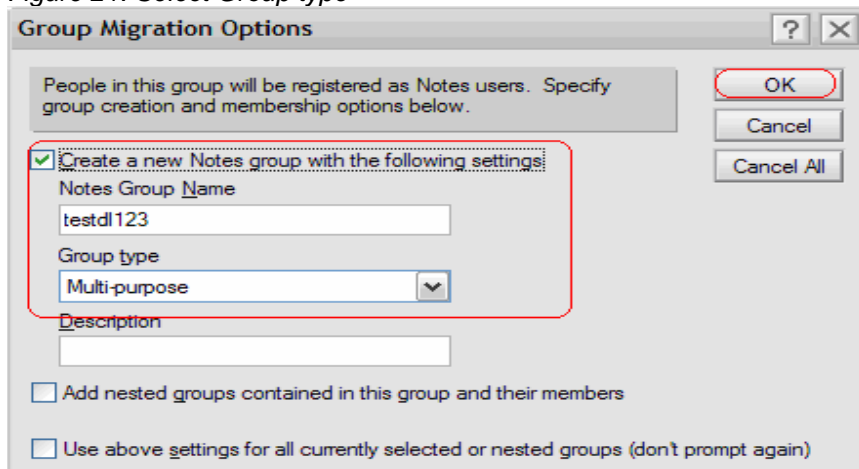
Figure 24. Select Group type

Group Migration Options

?

People in this group will be registered as Notes users. Specify group creation and membership options below.

OK

Cancel

Cancel All

Create a new Notes group with the following settings

Notes Group Name

testdl123

Group type

Multi-purpose

Description

Add nested groups contained in this group and their members

Use above settings for all currently selected or nested groups (don't prompt again)